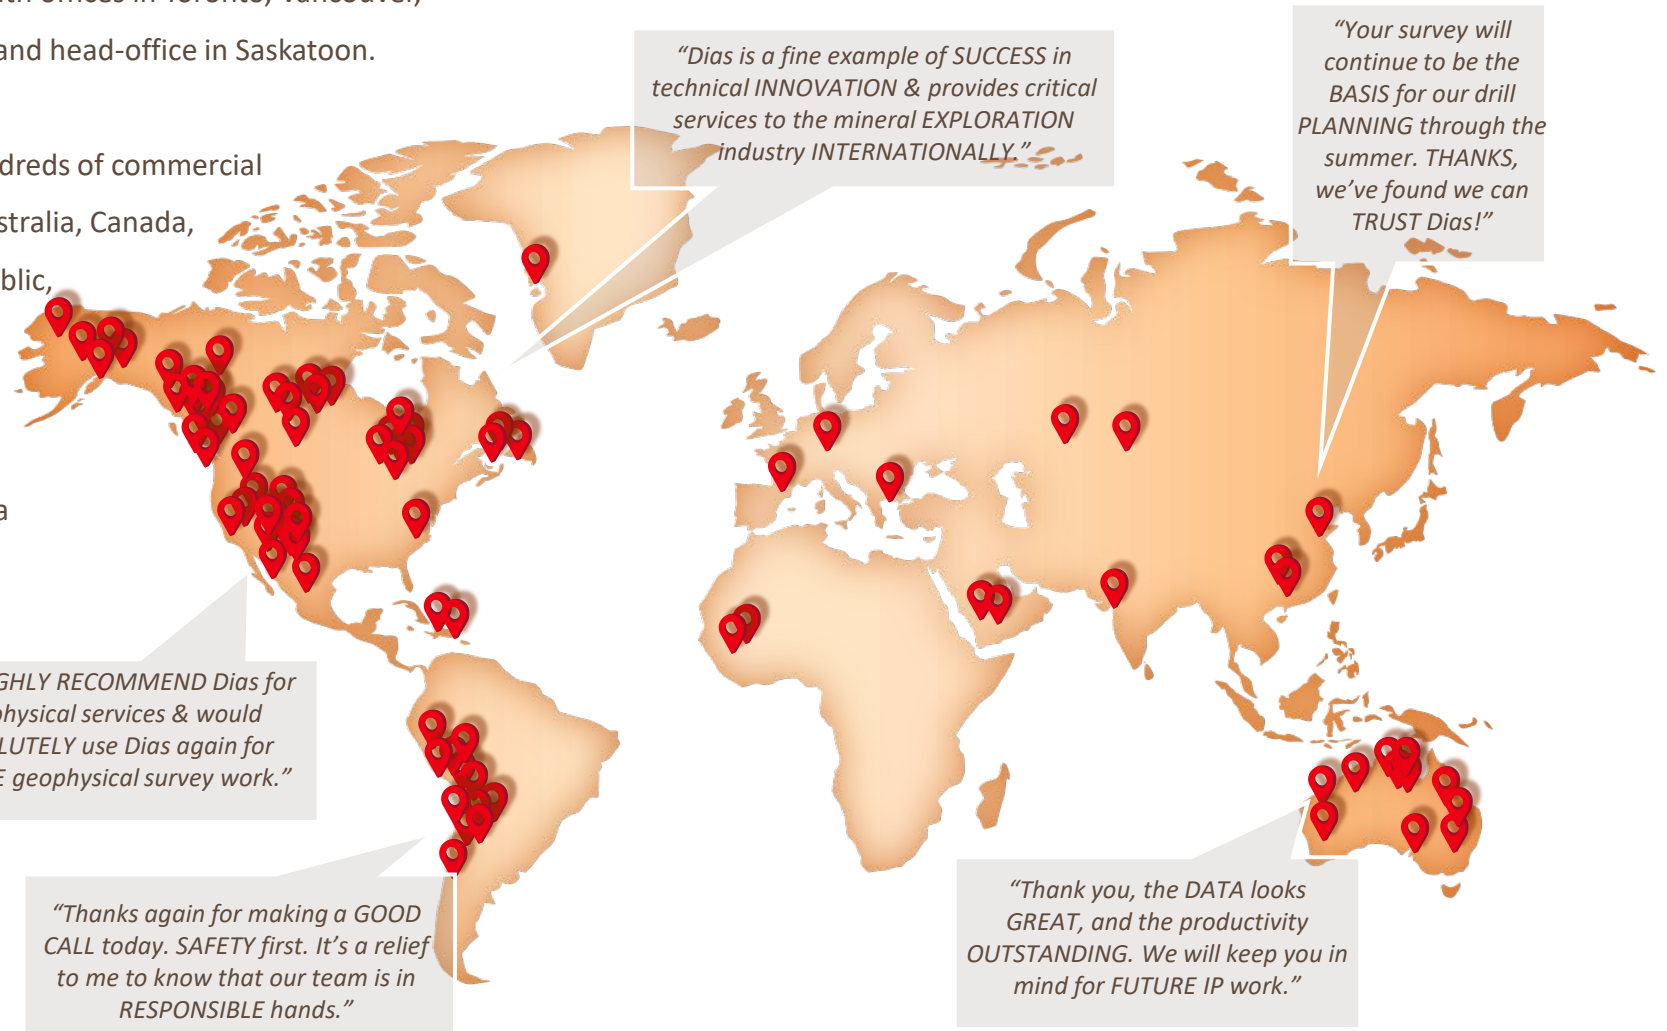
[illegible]
and head-office in Saskatoon.

dreds of commercial
stralia, Canada,
blic,

a

“Dias is a fine example of SUCCESS in technical INNOVATION & provides critical services to the mineral EXPLORATION industry INTERNATIONALLY.”

“Your survey will continue to be the BASIS for our drill PLANNING through the summer. THANKS, we’ve found we can TRUST Dias!”

GHLY RECOMMEND Dias for physical services & would LUTELY use Dias again for E geophysical survey work.”

“Thanks again for making a GOOD CALL today. SAFETY first. It’s a relief to me to know that our team is in RESPONSIBLE hands.”

“Thank you, the DATA looks GREAT, and the productivity OUTSTANDING. We will keep you in mind for FUTURE IP work.”